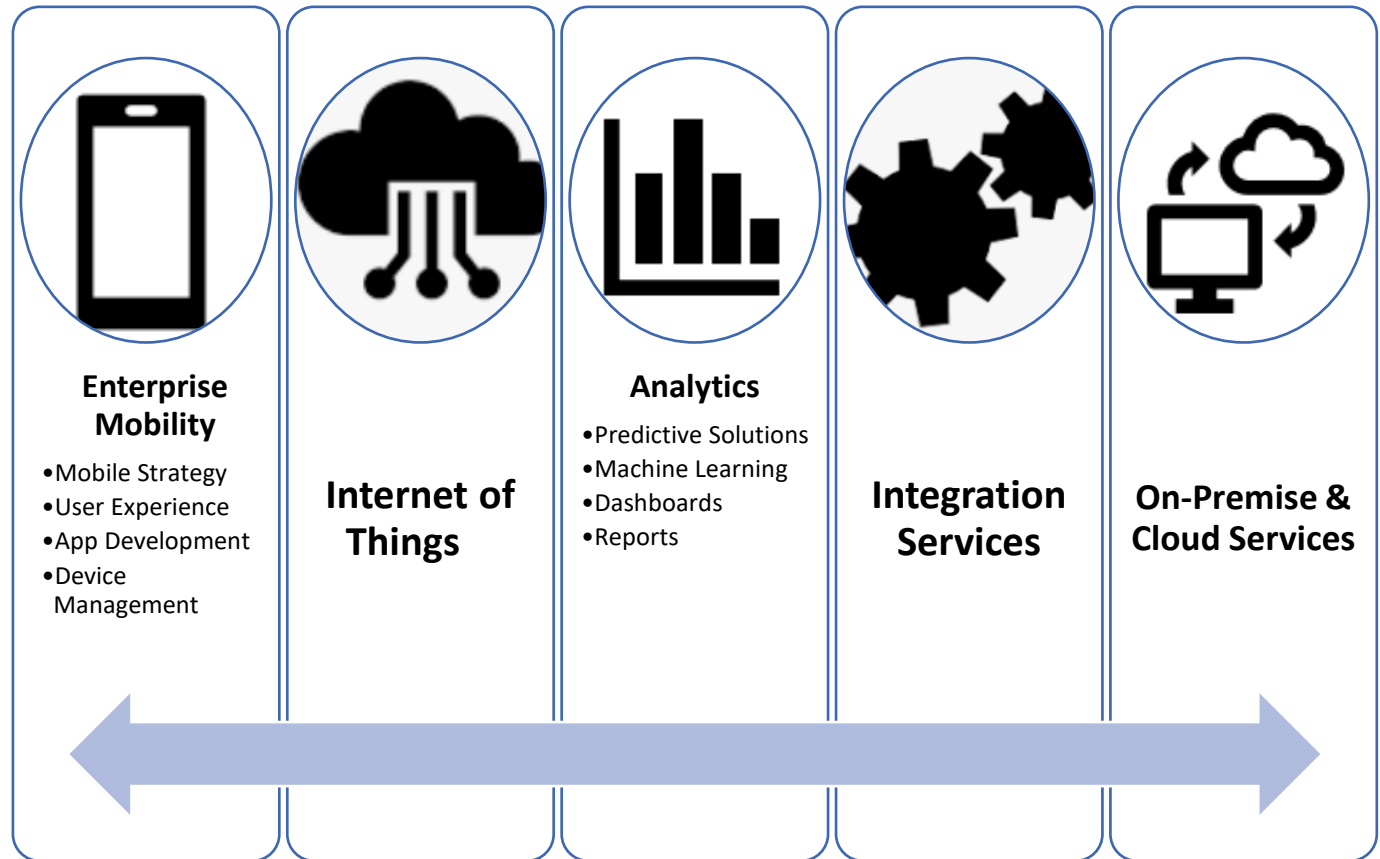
Enterprise Mobility

•Mobile Strategy
•User Experience
•App Development
•Device Management

Internet of Things

Analytics

•Predictive Solutions
•Machine Learning
•Dashboards
•Reports

Integration Services

On-Premise & Cloud Services